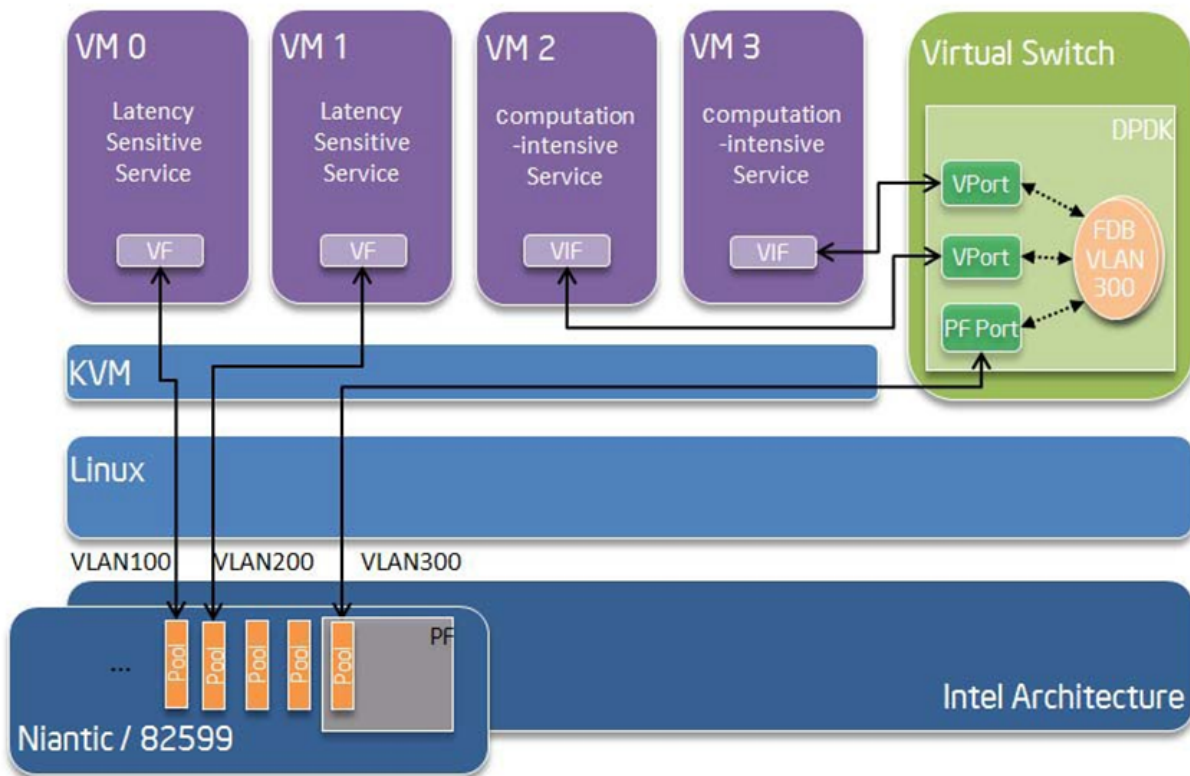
VM 0

Latency Sensitive Service

VF

VM 1

Latency Sensitive Service

VF

VM 2

computation -intensive Service

VIF

VM 3

computation -intensive Service

VIF

Virtual Switch

DPDK

VPort

VPort

PF Port

FDB VLAN 300

KVM

Linux

VLAN100 VLAN200 VLAN300

...

Pool Pool Pool Pool Pool

PF

Intel Architecture

Niantic / 82599